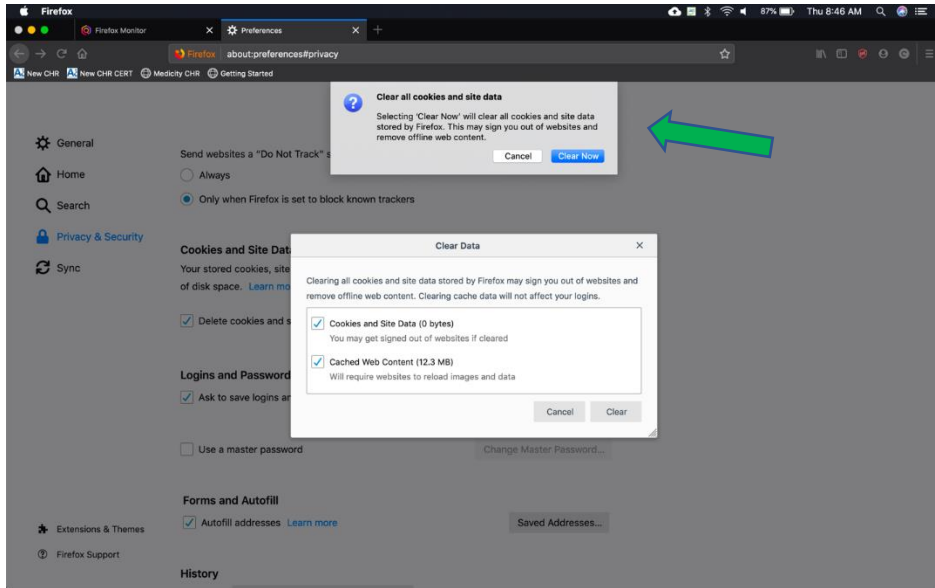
Firefox

87% Thu 8:46 AM

Firefox Monitor

Preferences

Firefox about:preferences#privacy

New CHR New CHR CERT Medicity CHR Getting Started

Clear all cookies and site data

Selecting 'Clear Now' will clear all cookies and site data stored by Firefox. This may sign you out of websites and remove offline web content.

Cancel Clear Now

General

Home

Search

Privacy & Security

Sync

Send websites a "Do Not Track" s

Always

Only when Firefox is set to block known trackers

Cookies and Site Data

Your stored cookies, site

of disk space. Learn mo

Delete cookies and s

Clear Data

Clearing all cookies and site data stored by Firefox may sign you out of websites and remove offline web content. Clearing cache data will not affect your logins.

Cookies and Site Data (0 bytes)

You may get signed out of websites if cleared

Cached Web Content (12.3 MB)

Will require websites to reload images and data

Cancel Clear

Logins and Password

Ask to save logins ar

Use a master password

Change Master Password...

Forms and Autofill

Autofill addresses Learn more

Saved Addresses...

Extensions & Themes

Firefox Support

History